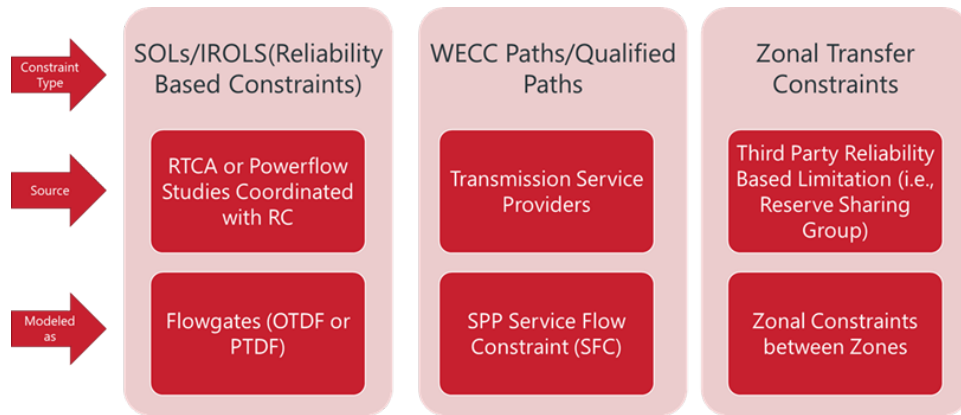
Constraint Type

Source

Modeled as

SOLs/IROLS(Reliability Based Constraints)

RTCA or Powerflow Studies Coordinated with RC

Flowgates (OTDF or PTDF)

WECC Paths/Qualified Paths

Transmission Service Providers

SPP Service Flow Constraint (SFC)

Zonal Transfer Constraints

Third Party Reliability Based Limitation (i.e., Reserve Sharing Group)

Zonal Constraints between Zones